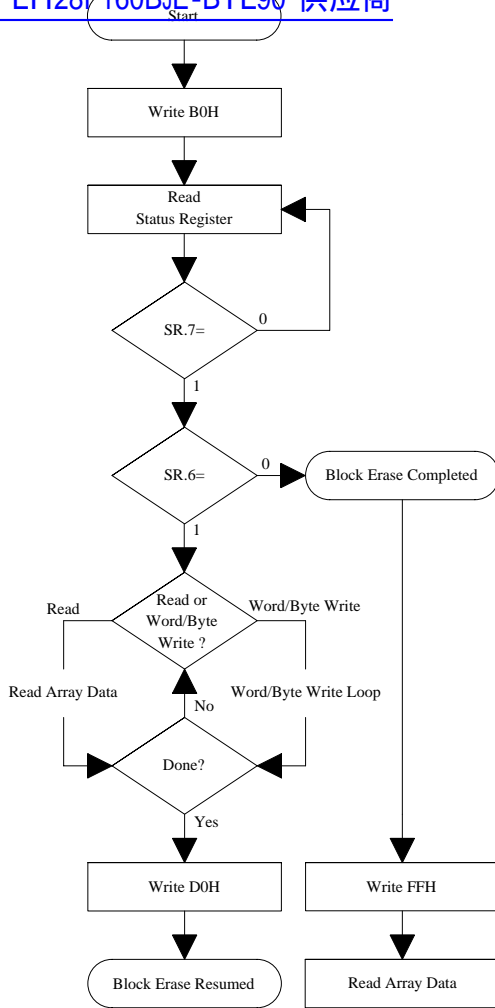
LH28F160BJE-BTL90 供应商

Start

Write B0H

Read
Status Register

SR.7=

0

1

SR.6=

0

Block Erase Completed

1

Read

Read or Word/Byte Write ?

Word/Byte Write

Read Array Data

Word/Byte Write Loop

No

Done?

Yes

Write D0H

Write FFH

Block Erase Resumed

Read Array Data